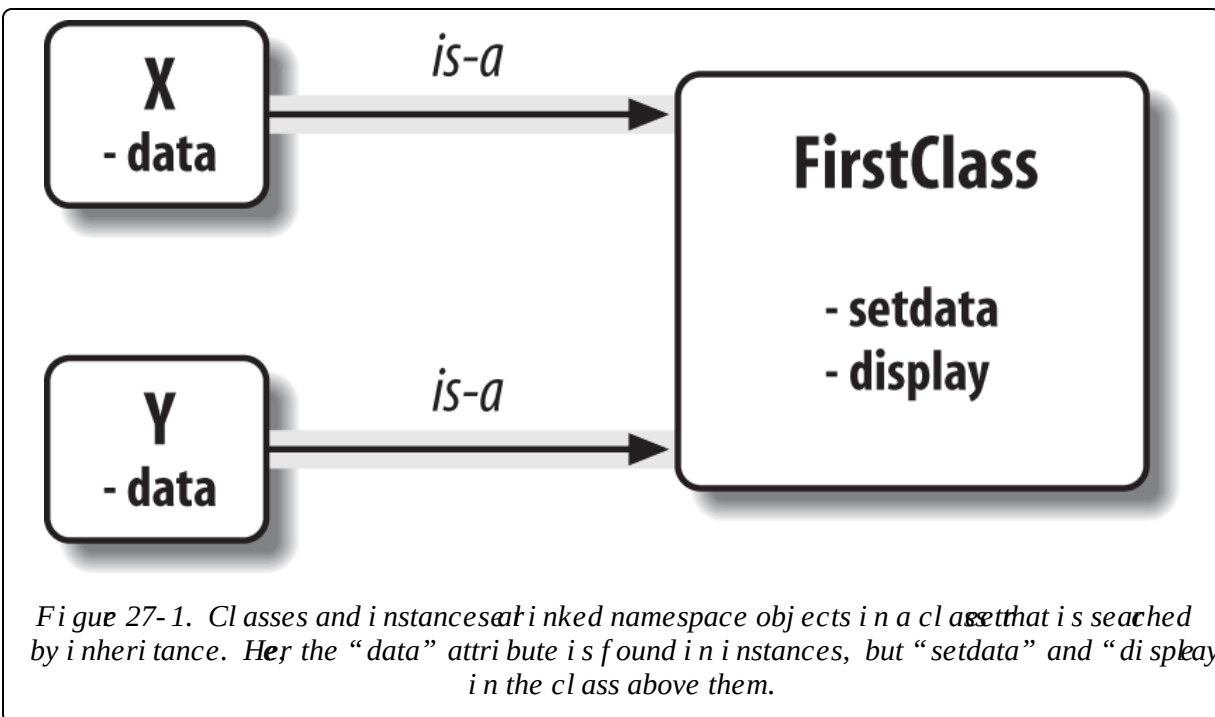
X
- data

is-a

FirstClass

- setdata
- display

Y
- data

is-a

Fi gue 27-1. Cl asses and i nstancesal i nked namespace obj ects i n a cl asstthat i s seached by i nheri tance. Her the "data" attri bute i s f ound i n i nstances, but "setdata" and "di spley i n the cl ass above them.